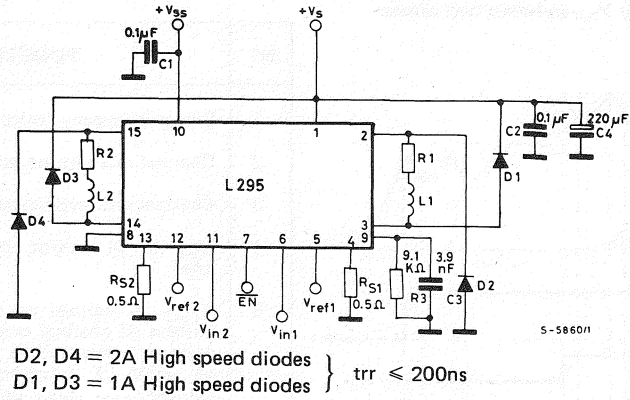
$+V_{SS}$
$+V_S$
$0.1\mu F$
C1
15
10
1
2
$0.1\mu F$
$220\mu F$
C2
C4
R2
D3
L2
L 295
R1
L1
D1
D4
14
8
13
12
11
7
6
5
4
3
9
9.1 KΩ
3.9 nF
$R_{S2}$
0.5Ω
$V_{ref\,2}$
$\overline{EN}$
$V_{ref1}$
$R_{S1}$
0.5Ω
R3
C3
D2
$V_{in\,2}$
$V_{in1}$
S-5860/1

D2, D4 = 2A High speed diodes
D1, D3 = 1A High speed diodes } trr ⩽ 200ns